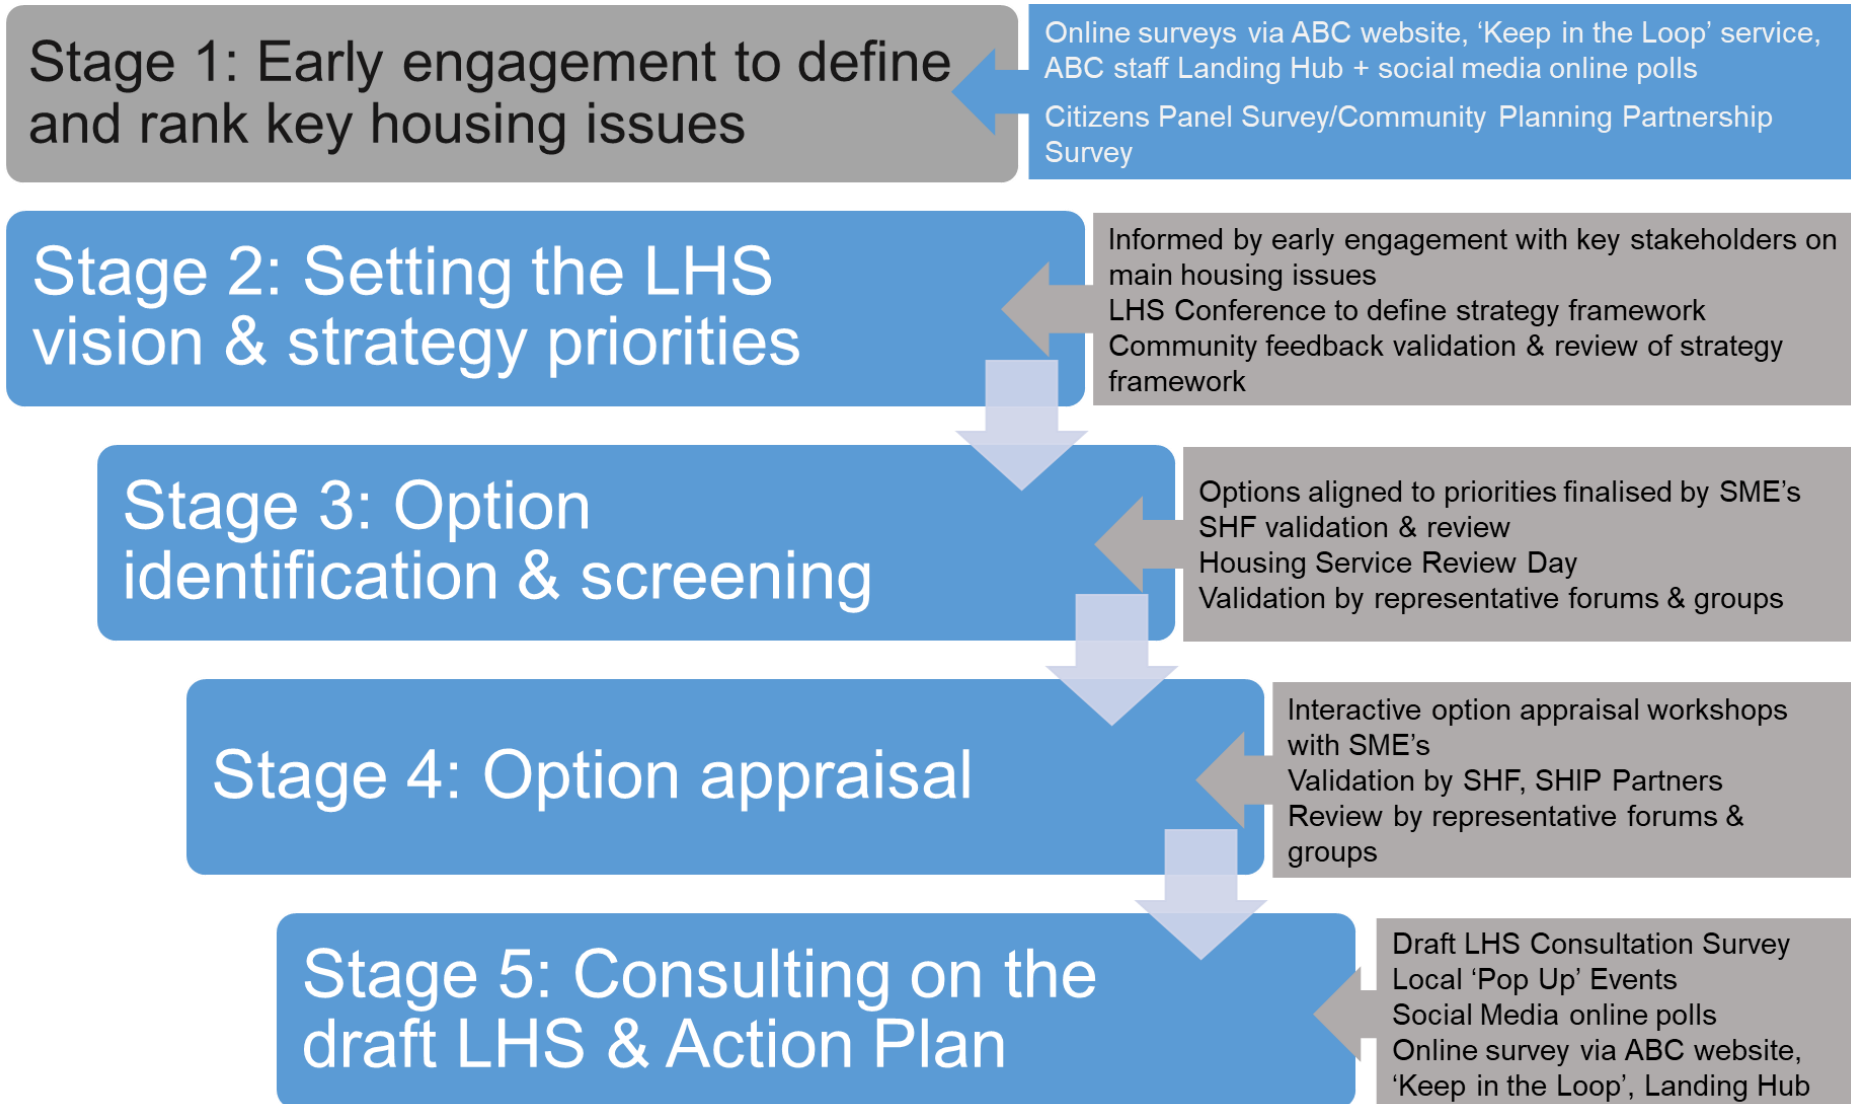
Stage 1: Early engagement to define and rank key housing issues

Online surveys via ABC website, 'Keep in the Loop' service, ABC staff Landing Hub + social media online polls

Citizens Panel Survey/Community Planning Partnership Survey

Stage 2: Setting the LHS vision & strategy priorities

Informed by early engagement with key stakeholders on main housing issues
LHS Conference to define strategy framework
Community feedback validation & review of strategy framework

Stage 3: Option identification & screening

Options aligned to priorities finalised by SME's
SHF validation & review
Housing Service Review Day
Validation by representative forums & groups

Stage 4: Option appraisal

Interactive option appraisal workshops with SME's
Validation by SHF, SHIP Partners
Review by representative forums & groups

Stage 5: Consulting on the draft LHS & Action Plan

Draft LHS Consultation Survey
Local 'Pop Up' Events
Social Media online polls
Online survey via ABC website, 'Keep in the Loop', Landing Hub